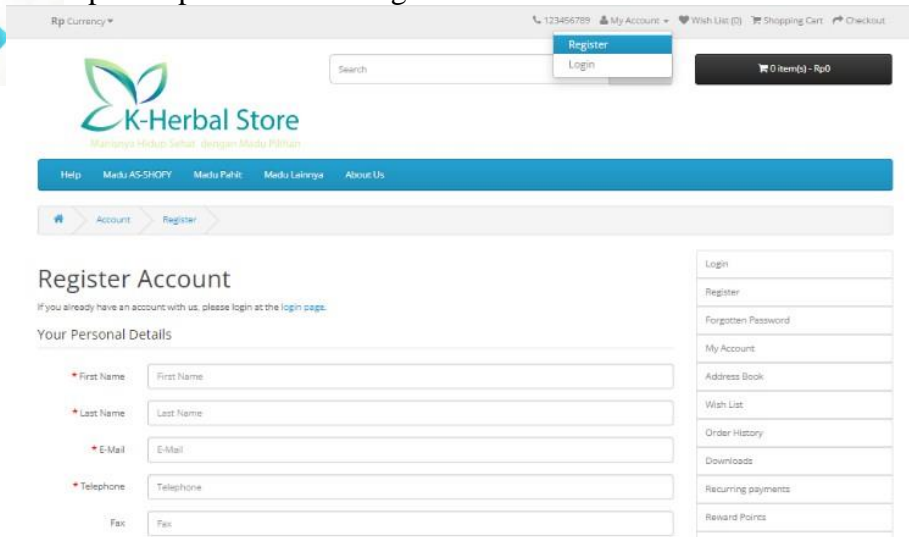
Rp Currency ▾

123456789 My Account ▾ Wish List (0) Shopping Cart Checkout

Register
Login

Search

0 item(s) - Rp0

K-Herbal Store
Mantapnya Hidup Sehat dengan Madu Pilihan

Help Madu AS-SHOFY Madu Pahit Madu Lainnya About Us

Account Register

Register Account

If you already have an account with us, please login at the login page.

Your Personal Details

* First Name First Name

* Last Name Last Name

* E-Mail E-Mail

* Telephone Telephone

Fax Fax

Login
Register
Forgotten Password
My Account
Address Book
Wish List
Order History
Downloads
Recurring payments
Reward Points